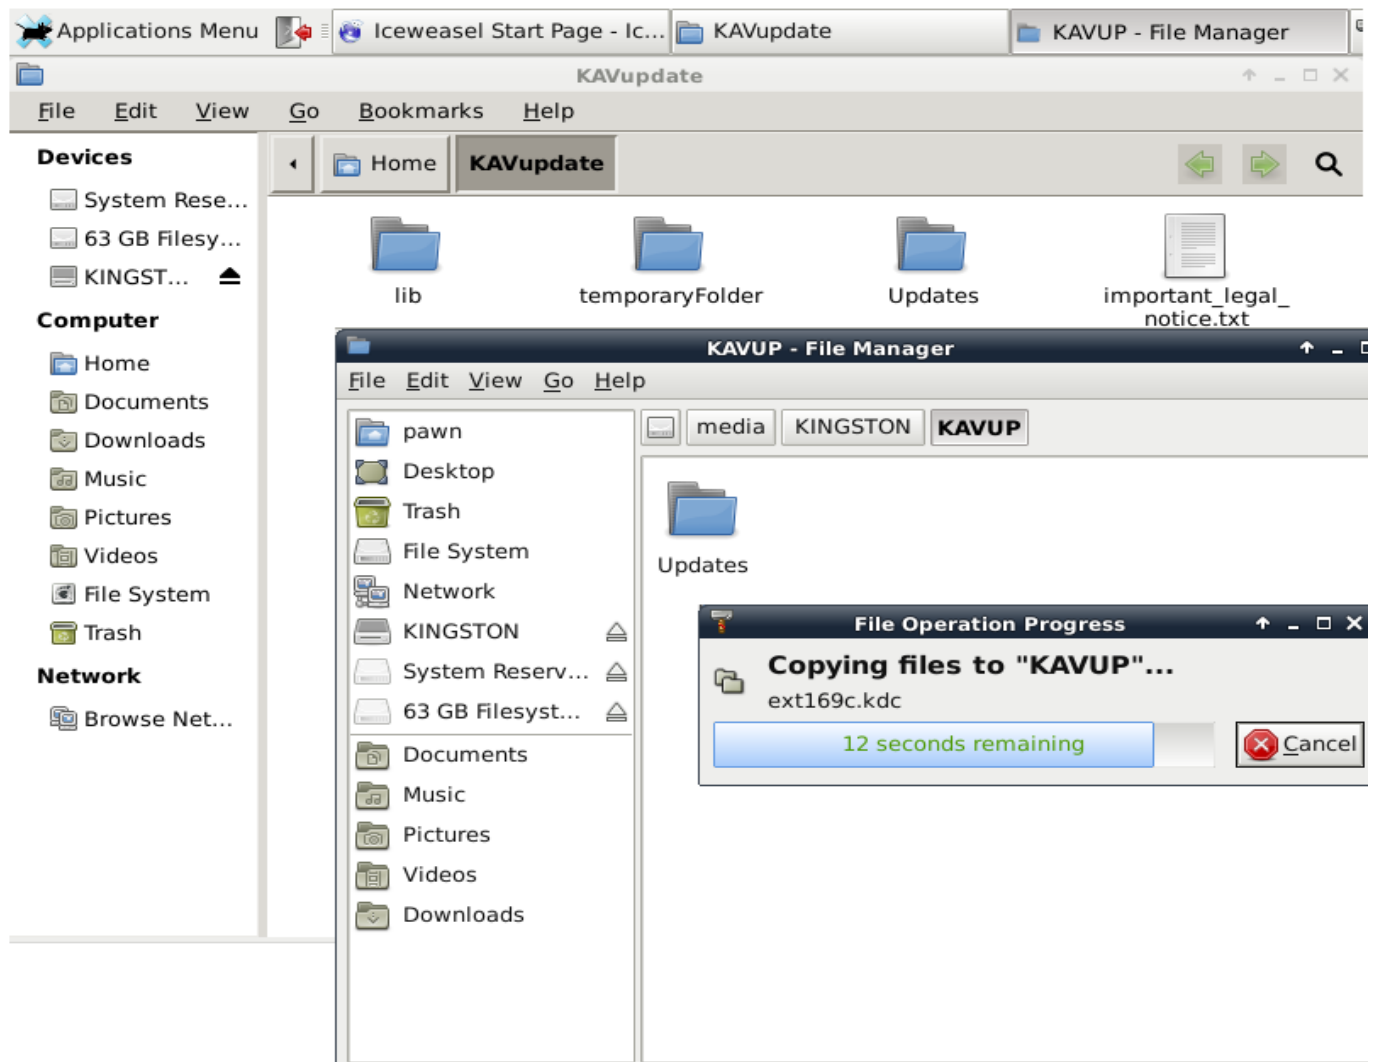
Applications Menu
Iceweasel Start Page - Ic...
KAVupdate
KAVUP - File Manager

KAVupdate

File Edit View Go Bookmarks Help

Devices
System Rese...
63 GB Filesy...
KINGST...
Computer
Home
Documents
Downloads
Music
Pictures
Videos
File System
Trash
Network
Browse Net...

Home KAVupdate

lib
temporaryFolder
Updates
important_legal_notice.txt

KAVUP - File Manager

File Edit View Go Help

pawn
Desktop
Trash
File System
Network
KINGSTON
System Reserv...
63 GB Filesyst...
Documents
Music
Pictures
Videos
Downloads

media KINGSTON KAVUP

Updates

File Operation Progress

Copying files to "KAVUP"...
ext169c.kdc
12 seconds remaining
Cancel